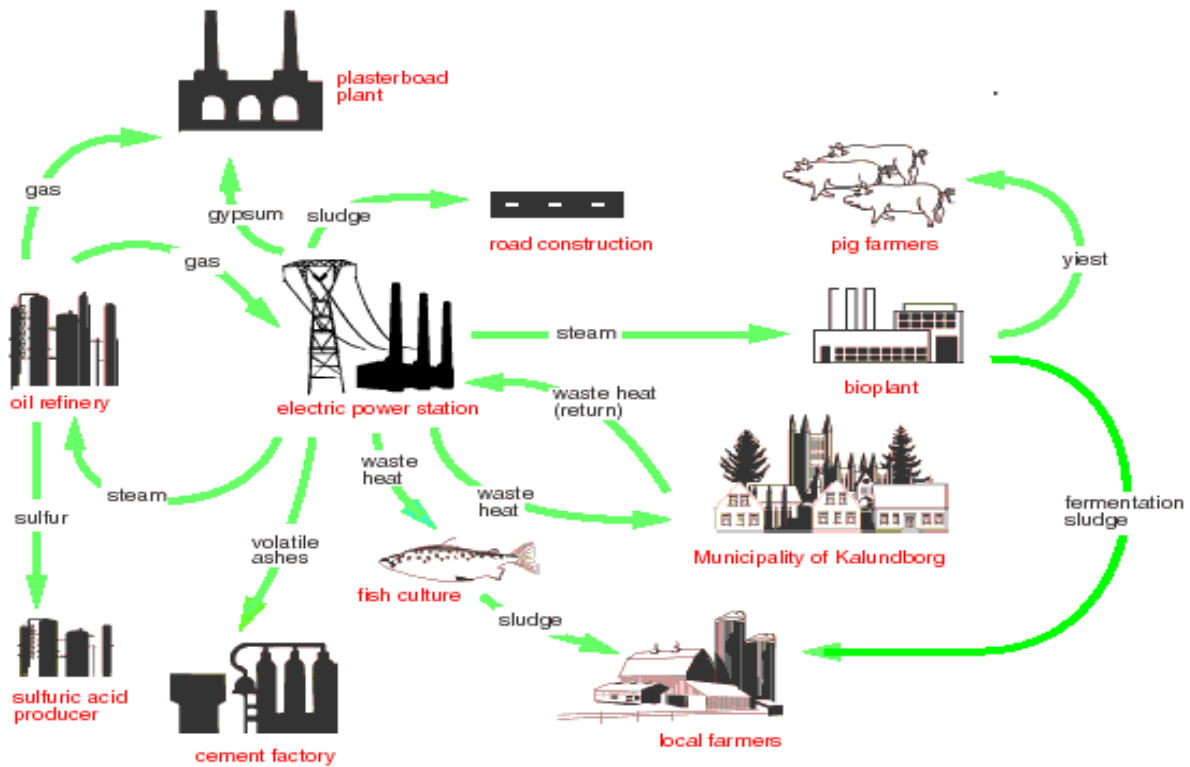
plasterboad plant

gas

gypsum

sludge

road construction

pig farmers

gas

yiest

oil refinery

steam

bioplant

electric power station

waste heat (return)

steam

waste heat

waste heat

sulfur

Municipality of Kalundborg

fermentation sludge

volatile ashes

fish culture

sludge

sulfuric acid producer

local farmers

cement factory